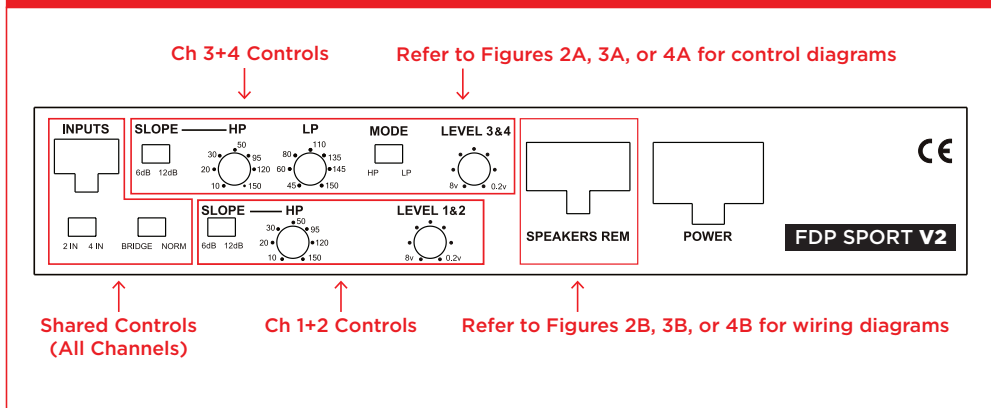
Ch 3+4 Controls

Refer to Figures 2A, 3A, or 4A for control diagrams

INPUTS

SLOPE HP

6dB 12dB

30 50 95 20 120 10 150

LP

80 110 60 135 145 45 150

MODE

HP LP

LEVEL 3&4

8v 0.2v

CE

SLOPE HP

6dB 12dB

30 50 95 20 120 10 150

LEVEL 1&2

8v 0.2v

2 IN 4 IN BRIDGE NORM

SPEAKERS REM

POWER

FDP SPORT V2

Shared Controls (All Channels)

Ch 1+2 Controls

Refer to Figures 2B, 3B, or 4B for wiring diagrams